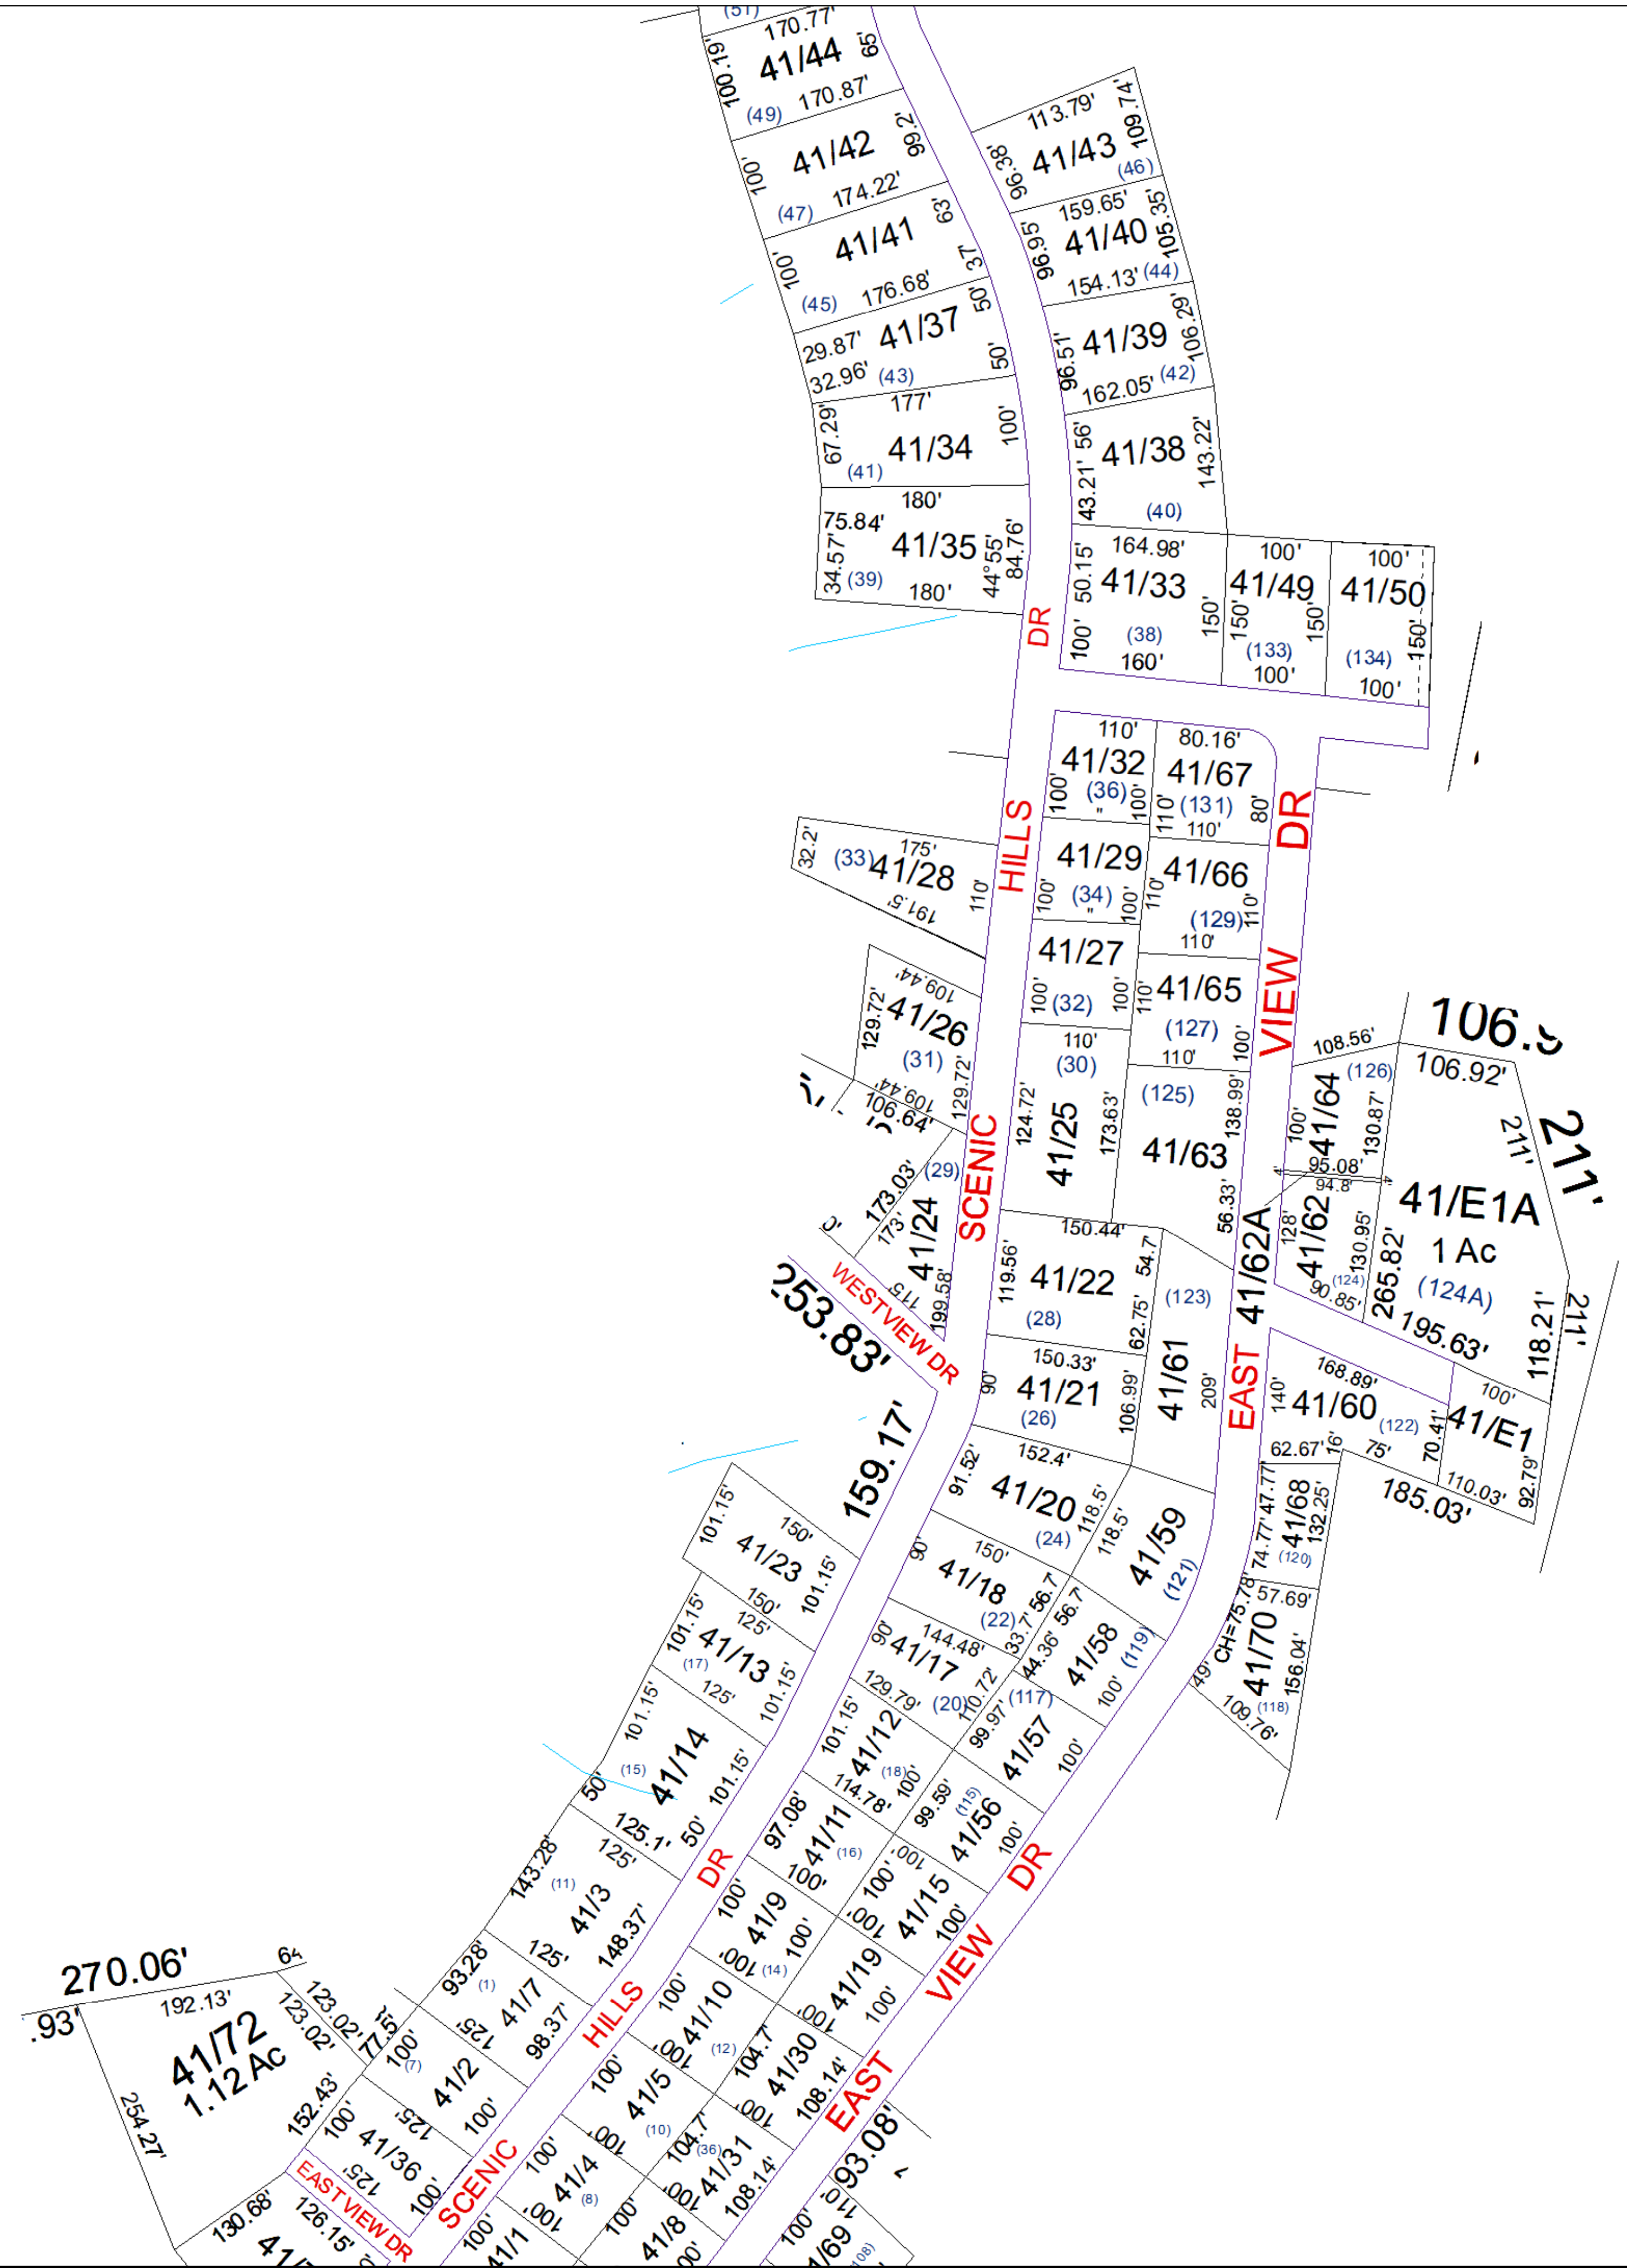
(51)
170.77'
41/44
65'
100.19'
(49)
170.87'
113.79'
41/43
109.74'
96.38'
(46)
41/42
99.2'
100'
174.22'
(47)
159.65'
41/40
105.35'
96.95'
154.13'
(44)
41/41
63'
100'
37'
176.68'
(45)
41/37
50'
29.87'
32.96'
(43)
50'
41/39
106.29'
96.51'
162.05'
(42)
177'
41/34
100'
67.29'
(41)
56'
41/38
143.22'
43.21'
(40)
180'
41/35
75.84'
34.57'
(39)
44°55'
84.76'
180'
164.98'
41/33
50.15'
100'
(38)
160'
150'
100'
41/49
150'
150'
(133)
100'
100'
41/50
150'
(134)
100'
DR
110'
41/32
100'
(36)
100'
80.16'
41/67
110'
(131)
80'
110'
DR
HILLS
32.2'
(33)
175'
41/28
191.5'
110'
41/29
100'
(34)
100'
41/66
110'
(129)
110'
110'
41/27
100'
(32)
100'
41/65
110'
(127)
100'
110'
VIEW
106.9
109.44'
41/26
129.72'
(31)
129.72'
110'
(30)
110'
108.56'
(126)
106.92'
109.44'
106.64'
124.72'
41/25
173.63'
(125)
41/63
138.99'
100'
41/64
130.87'
211'
211'
SCENIC
(29)
173.03'
173'
41/24
95.08'
94.8'
41/E1A
1 Ac
(124A)
56.33'
150.44'
41/22
119.56'
54.7
(28)
62.75'
(123)
41/62A
128'
41/62
(124)
90.85'
130.95'
265.82'
195.63'
118.21'
211'
WESTVIEW DR
253.83'
115'
199.58'
150.33'
41/21
90'
(26)
106.99'
41/61
209'
EAST
168.89'
140'
41/60
(122)
100'
41/E1
70.41'
75'
16'
62.67'
110.03'
92.79'
185.03'
159.17'
152.4'
41/20
91.52'
118.5'
(24)
118.5'
41/59
(121)
47.77'
74.77'
41/68
132.25'
(120)
101.15'
150'
41/23
101.15'
150'
41/18
90'
(22)
33.7'
56.7
56.7
57.69'
101.15'
150'
125'
41/13
(17)
101.15'
125'
144.48'
90'
41/17
129.79'
(20)
110.72
44.36'
(117)
41/58
(119)
100'
CH=75.78'
41/70
156.04'
49'
(118)
109.76'
101.15'
41/14
(15)
101.15'
50'
101.15'
41/12
(18)
100'
114.78'
99.97'
41/57
100'
50'
125.1'
143.28'
(11)
125'
41/3
148.37'
DR
97.08'
41/11
(16)
100'
99.59'
(115)
41/56
100'
DR
270.06'
64
.93'
192.13'
41/72
1.12 Ac
123.02'
123.02'
77.5'
93.28'
(1)
125'
41/7
98.37'
100'
41/9
100'
100'
(14)
100'
41/15
100'
100'
100'
VIEW
100'
(7)
41/2
100'
HILLS
100'
41/10
(12)
100'
104.7'
41/30
108.14'
100'
41/19
100'
100'
EAST
254.27'
152.43'
100'
41/36
125'
125'
100'
SCENIC
100'
41/5
(10)
100'
104.7'
41/31
(36)
108.14'
93.08'
130.68'
41/
EAST VIEW DR
126.15'
100'
41/4
(8)
100'
41/1
100'
41/8
100'
100'
41/69
(108)
110'